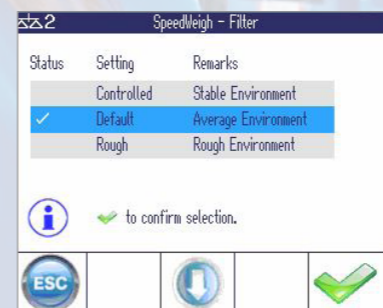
2 SpeedWeigh - Filter

| Status | Setting | Remarks |
|---|---|---|
| | Controlled | Stable Environment |
| ✓ | Default | Average Environment |
| | Rough | Rough Environment |

✓ to confirm selection.

ESC